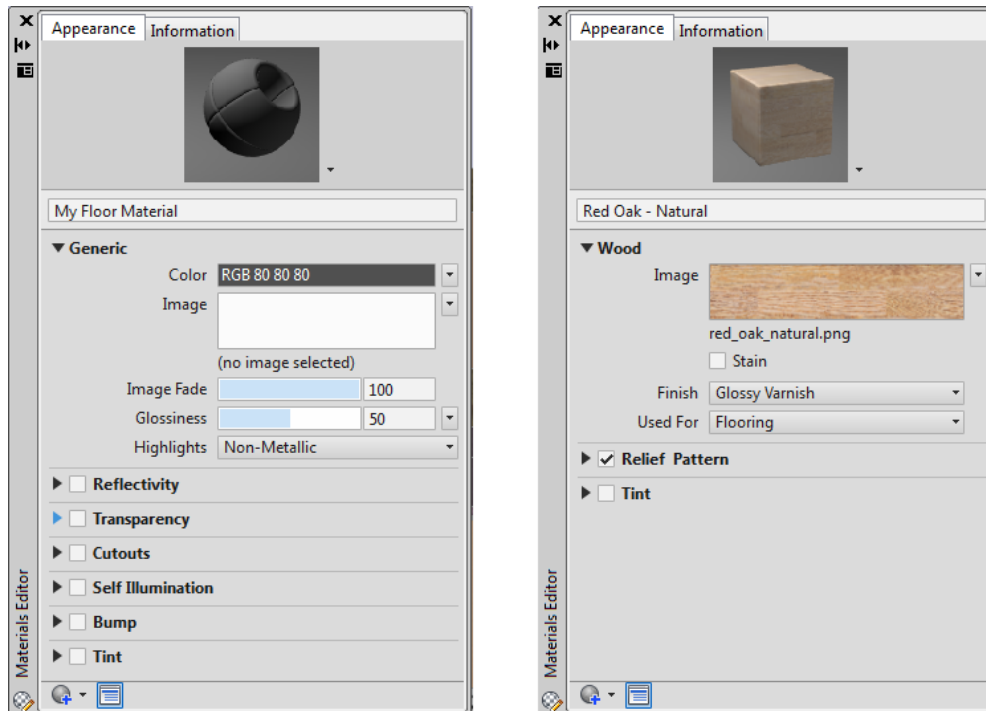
Appearance Information

My Floor Material

Generic

Color RGB 80 80 80

Image

(no image selected)

Image Fade 100

Glossiness 50

Highlights Non-Metallic

Reflectivity

Transparency

Cutouts

Self Illumination

Bump

Tint

Materials Editor

Appearance Information

Red Oak - Natural

Wood

Image

red_oak_natural.png

Stain

Finish Glossy Varnish

Used For Flooring

Relief Pattern

Tint

Materials Editor